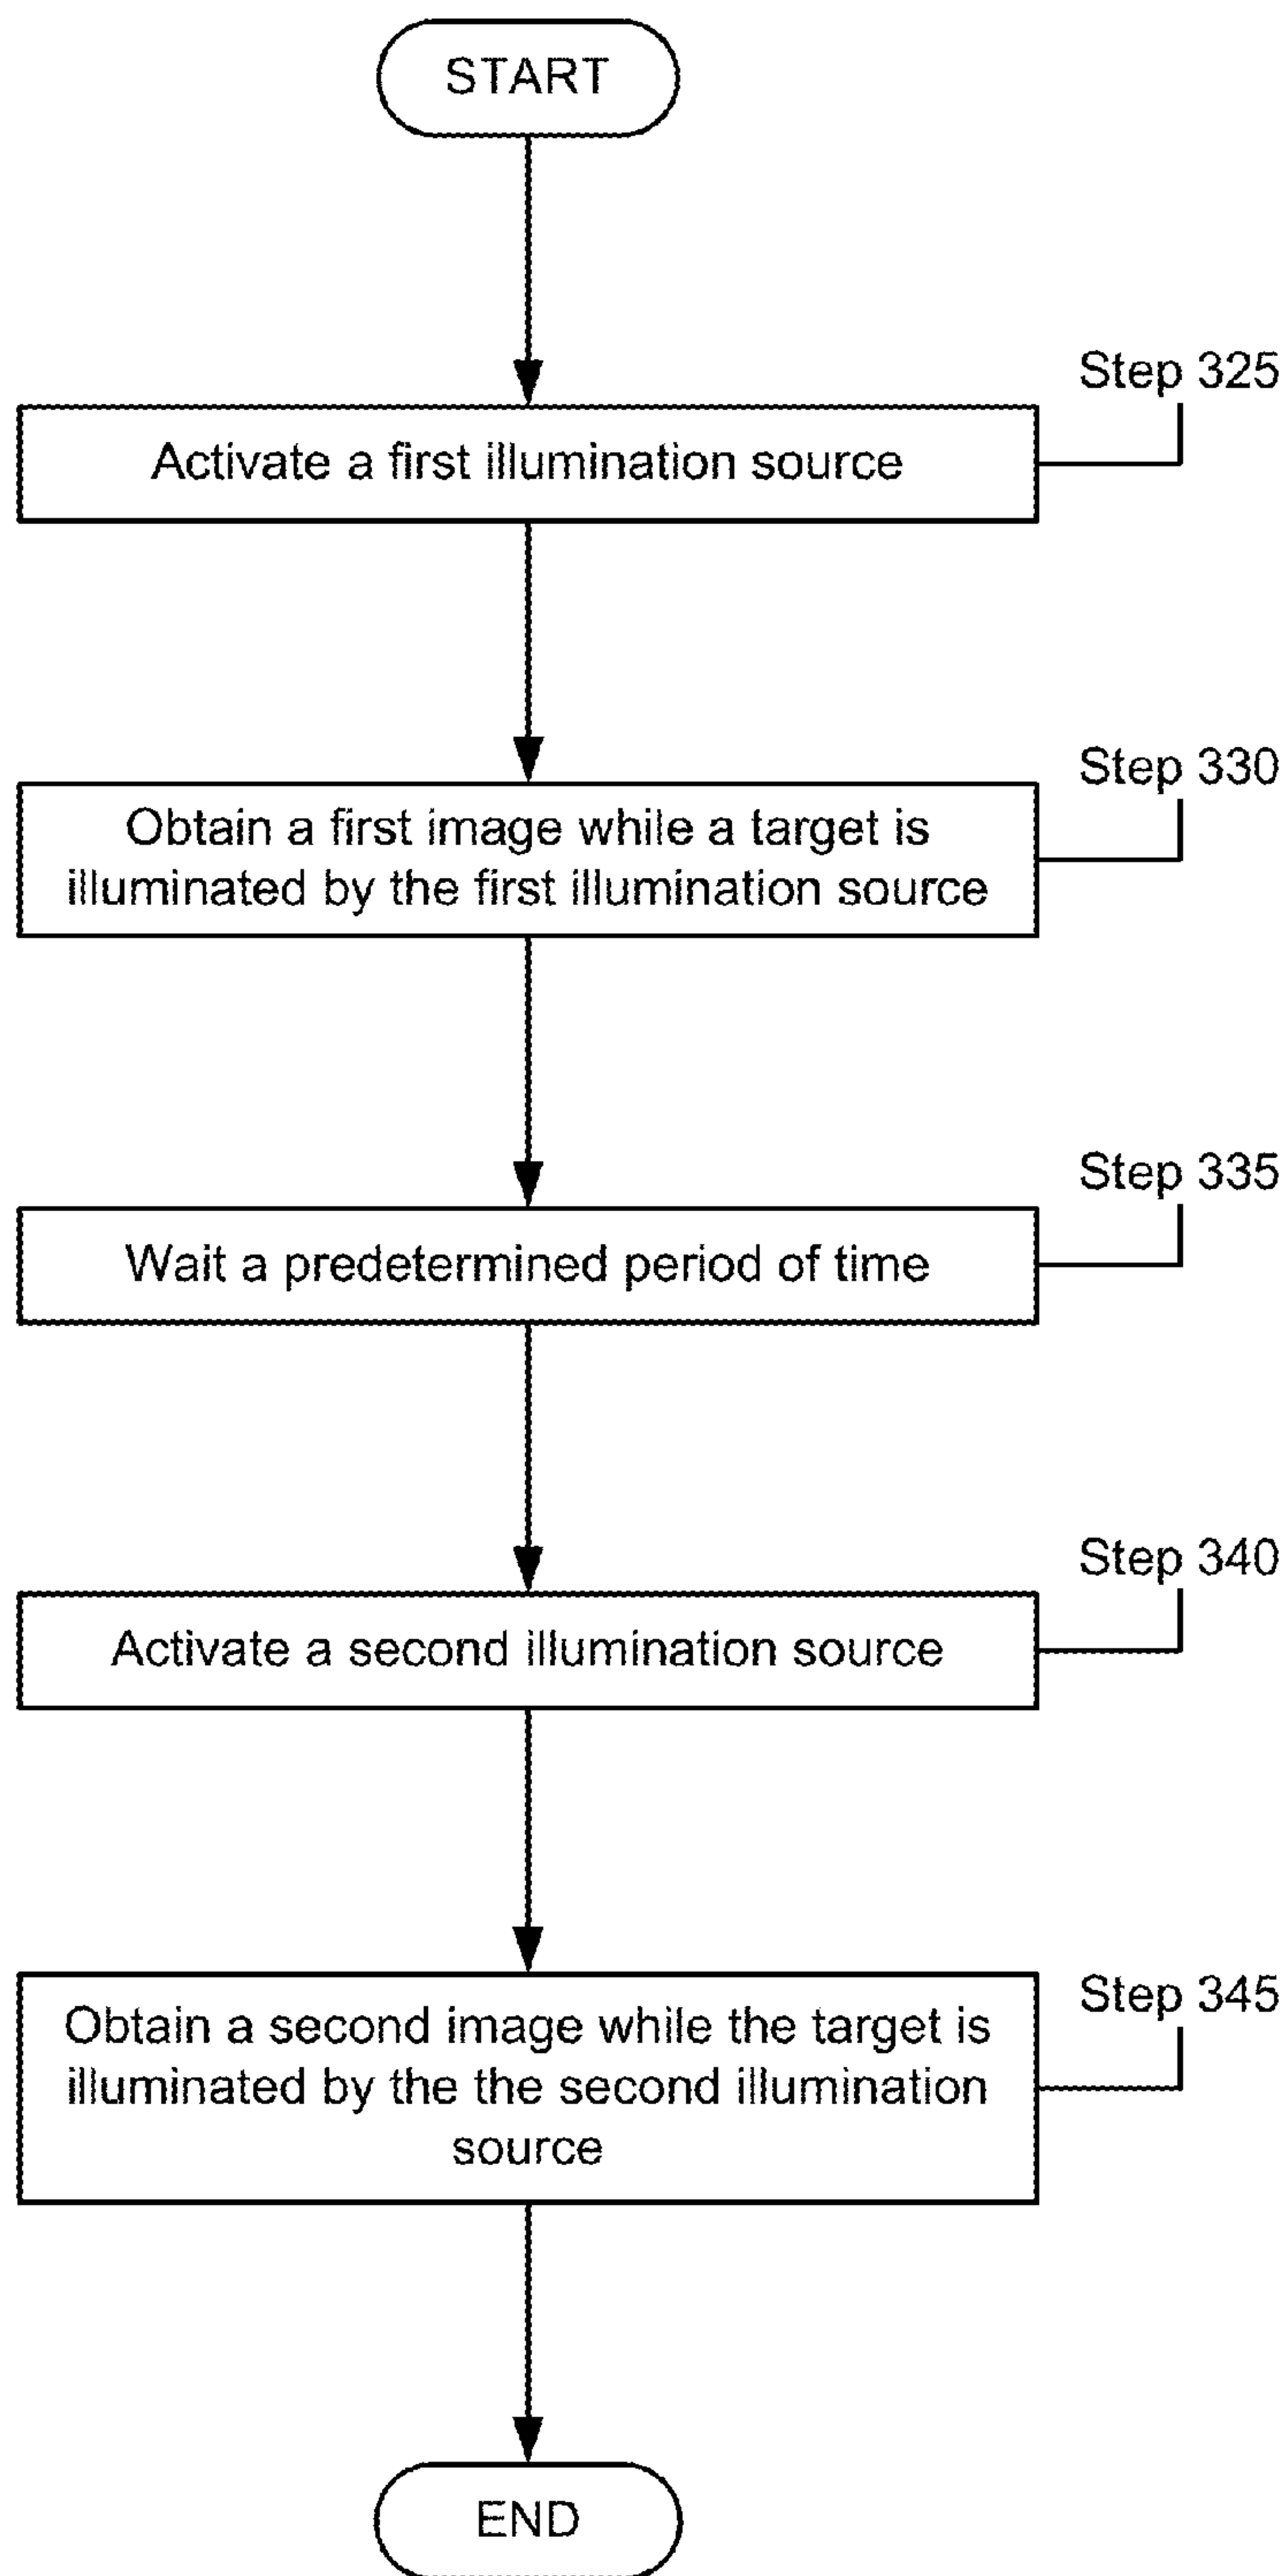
START

Step 325

Activate a first illumination source

Step 330

Obtain a first image while a target is illuminated by the first illumination source

Step 335

Wait a predetermined period of time

Step 340

Activate a second illumination source

Step 345

Obtain a second image while the target is illuminated by the the second illumination source

END